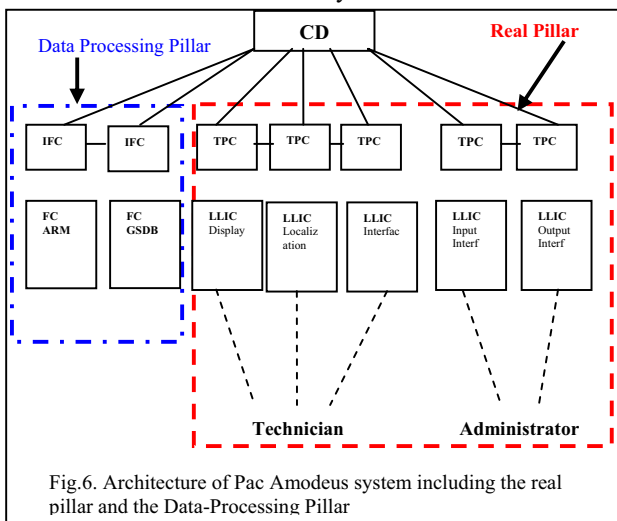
CD

Data Processing Pillar

Real Pillar

IFC

IFC

TPC

TPC

TPC

TPC

TPC

FC ARM

FC GSDB

LLIC Display

LLIC Localiz ation

LLIC Interfac

LLIC Input Interf

LLIC Output Interf

Technician

Administrator

Fig.6. Architecture of Pac Amodeus system including the real pillar and the Data-Processing Pillar